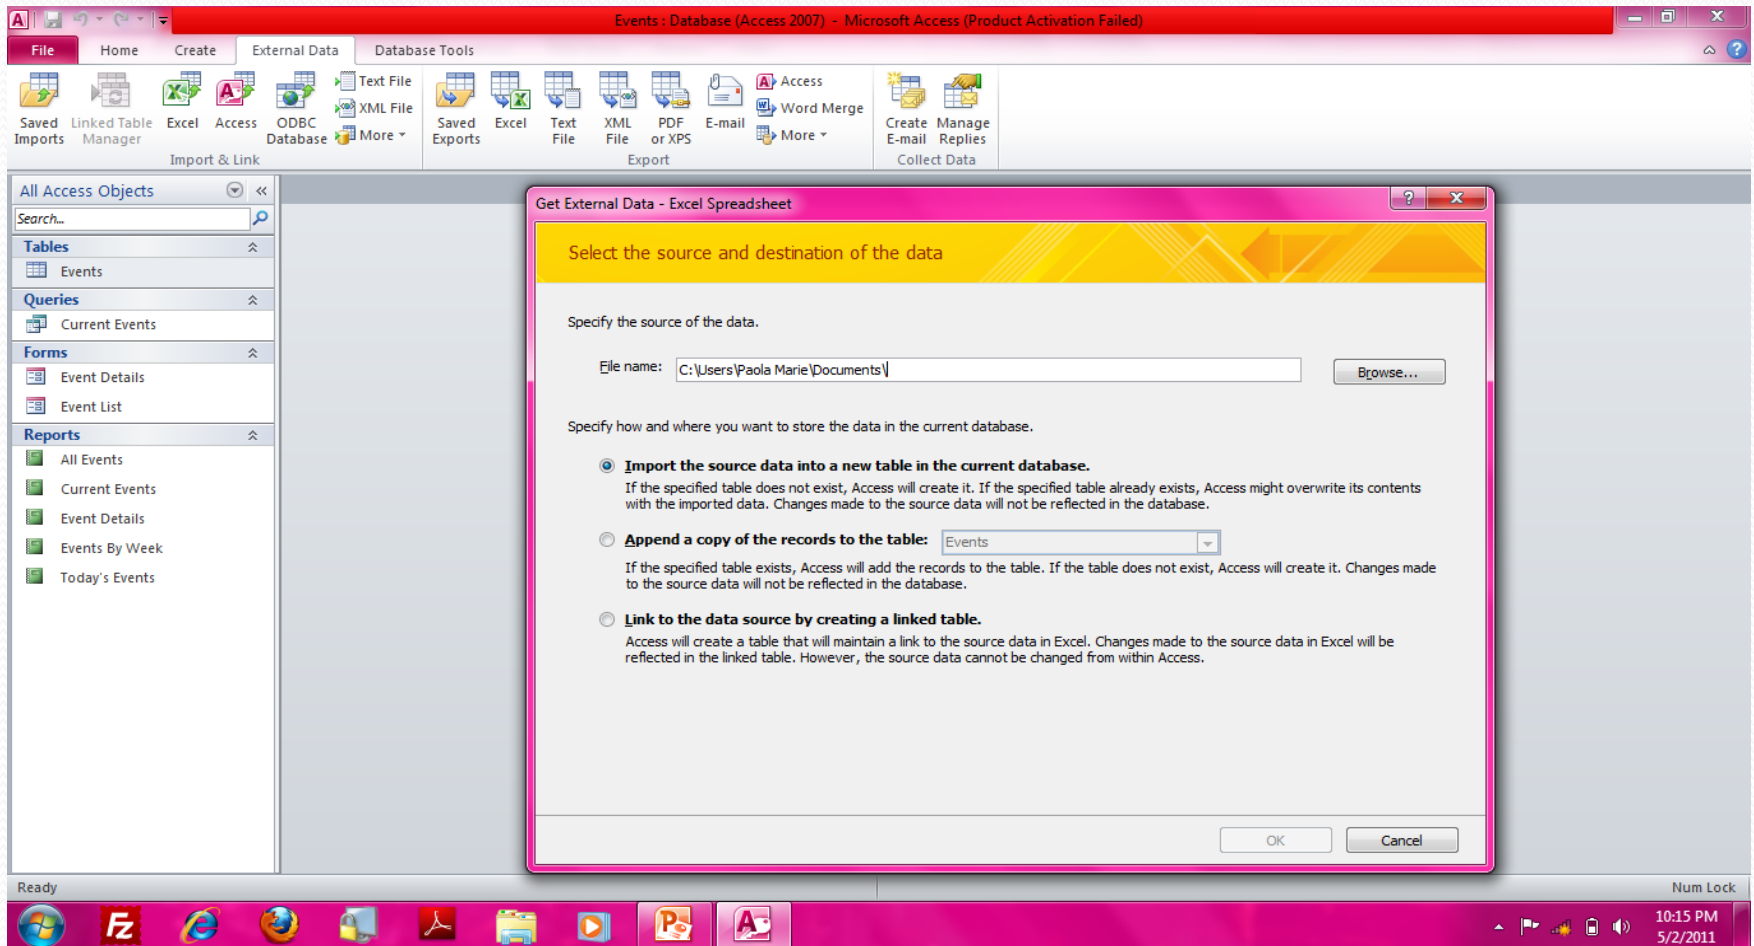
Events : Database (Access 2007) - Microsoft Access (Product Activation Failed)

File Home Create External Data Database Tools

Saved Imports Linked Table Manager Excel Access ODBC Database Text File XML File More
Import & Link

Saved Exports Excel Text File XML File PDF or XPS E-mail Access Word Merge More
Export

Create E-mail Manage Replies
Collect Data

All Access Objects

Search...

Tables
Events

Queries
Current Events

Forms
Event Details
Event List

Reports
All Events
Current Events
Event Details
Events By Week
Today's Events

Get External Data - Excel Spreadsheet

Select the source and destination of the data

Specify the source of the data.

File name: C:\Users\Paola Marie\Documents\

Browse...

Specify how and where you want to store the data in the current database.

Import the source data into a new table in the current database.
If the specified table does not exist, Access will create it. If the specified table already exists, Access might overwrite its contents with the imported data. Changes made to the source data will not be reflected in the database.

Append a copy of the records to the table: Events
If the specified table exists, Access will add the records to the table. If the table does not exist, Access will create it. Changes made to the source data will not be reflected in the database.

Link to the data source by creating a linked table.
Access will create a table that will maintain a link to the source data in Excel. Changes made to the source data in Excel will be reflected in the linked table. However, the source data cannot be changed from within Access.

OK Cancel

Ready Num Lock

10:15 PM
5/2/2011